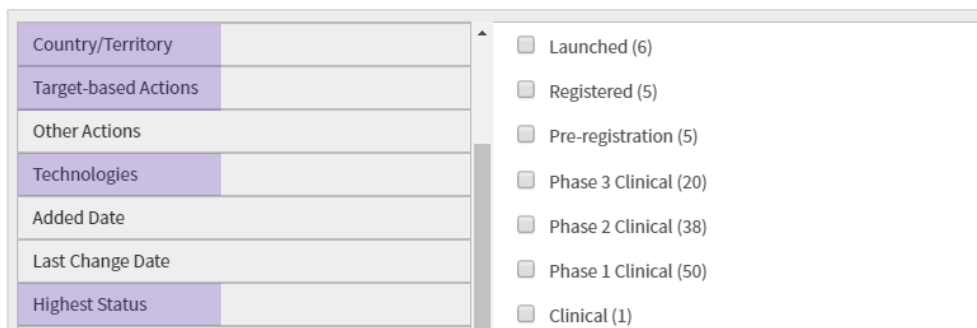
Country/Territory
Target-based Actions
Other Actions
Technologies
Added Date
Last Change Date
Highest Status

Launched (6)
Registered (5)
Pre-registration (5)
Phase 3 Clinical (20)
Phase 2 Clinical (38)
Phase 1 Clinical (50)
Clinical (1)